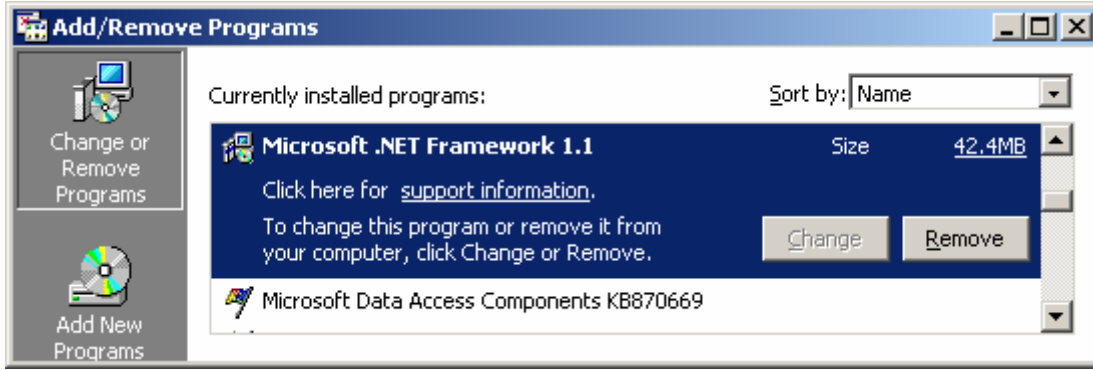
Add/Remove Programs

Change or Remove Programs

Add New Programs

Currently installed programs:

Sort by: Name

Microsoft .NET Framework 1.1

Size 42.4MB

Click here for support information.

To change this program or remove it from your computer, click Change or Remove.

Change

Remove

Microsoft Data Access Components KB870669